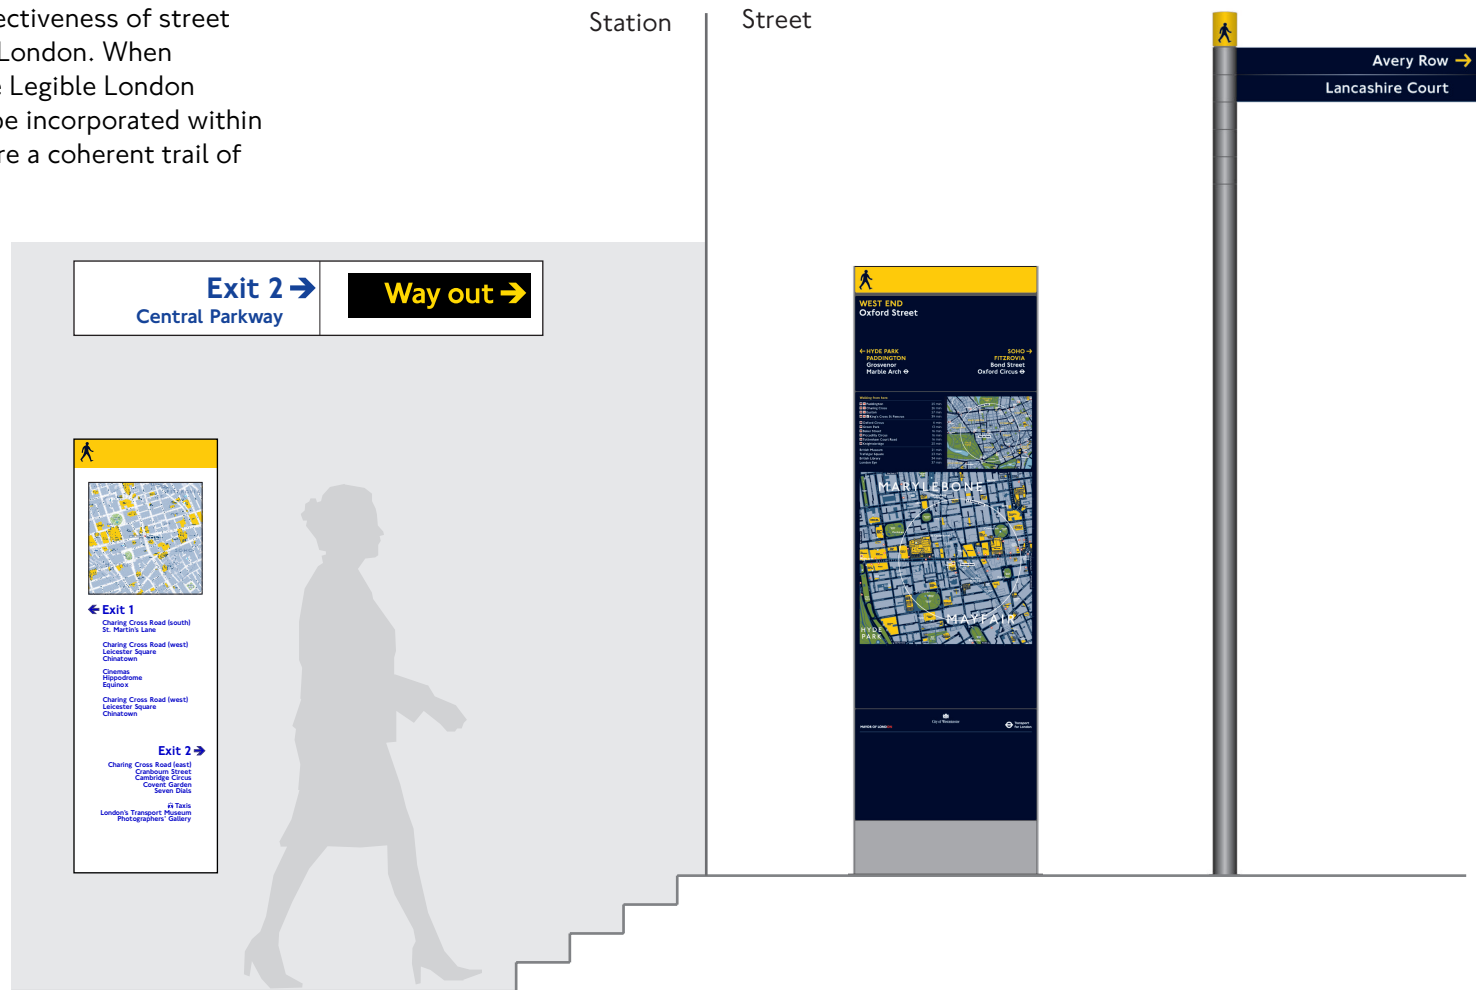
ectiveness of street London. When Legible London be incorporated within re a coherent trail of

Station

Street

Avery Row →
Lancashire Court

Exit 2 →
Central Parkway

Way out →

WEST END
Oxford Street

← HYDE PARK
PADDINGTON
Grosvenor
Marble Arch

SOHO →
FITZROVIA
Bond Street
Oxford Circus

MARYLEBONE

MAYFAIR

HYDE PARK

← Exit 1
Charing Cross Road (south)
St. Martin's Lane

Charing Cross Road (west)
Leicester Square
Chinatown

Cinemas
Hippodrome
Equinox

Charing Cross Road (west)
Leicester Square
Chinatown

Exit 2 →
Charing Cross Road (east)
Cranbourn Street
Cambridge Circus
Covent Garden
Seven Dials

Taxis
London's Transport Museum
Photographers' Gallery